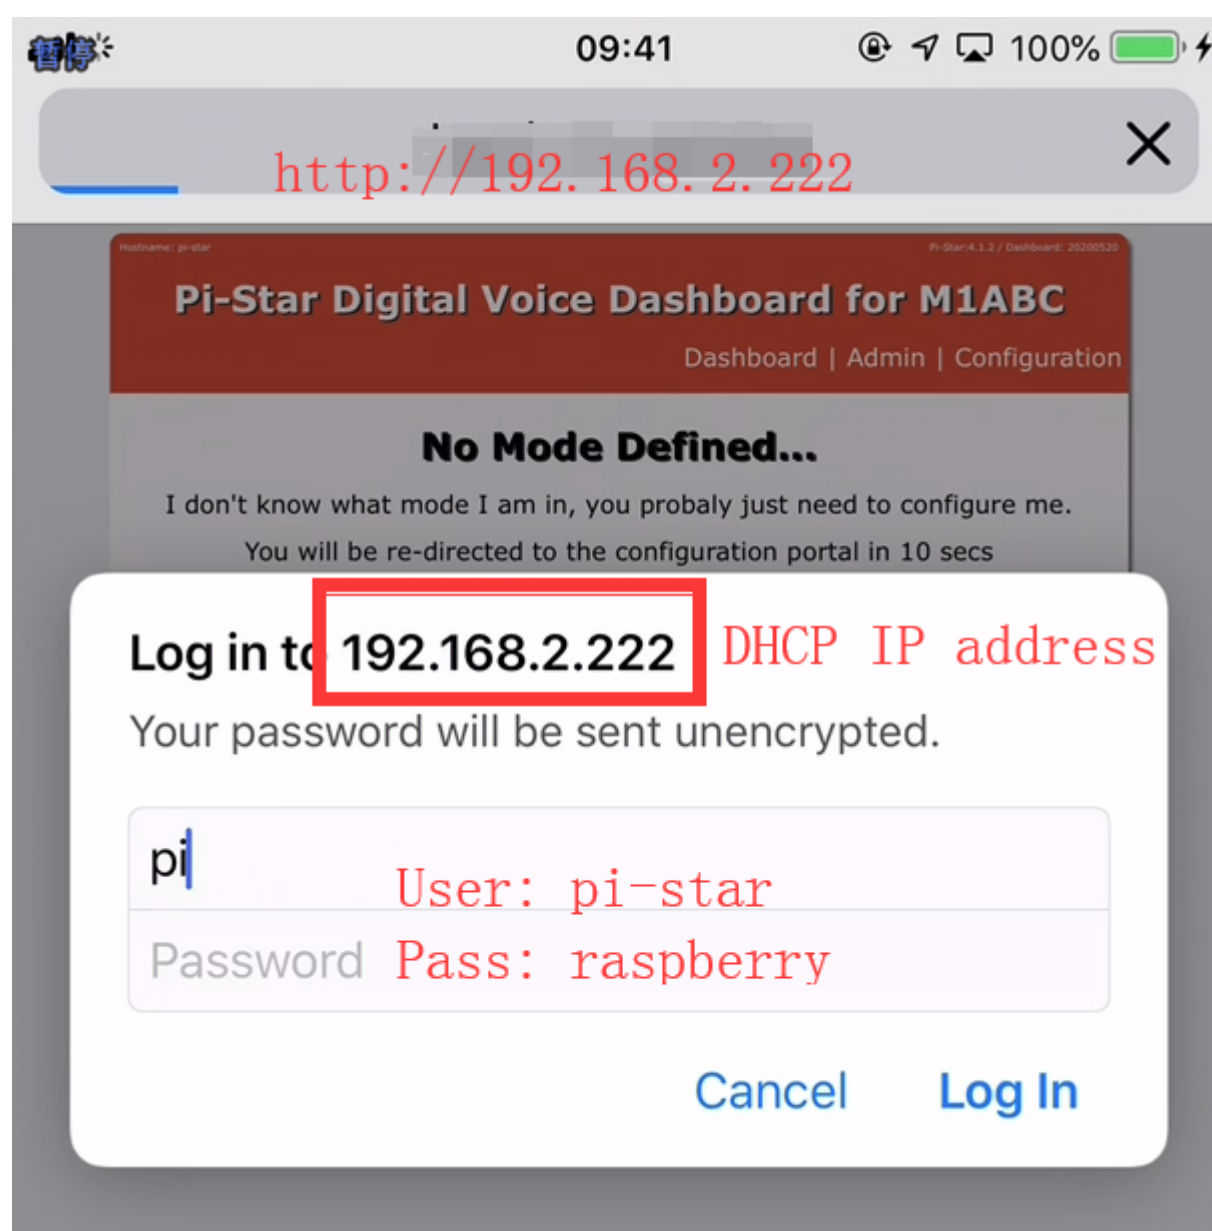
暂停 09:41 100%

http://192.168.2.222

Hostname: pi-star Pi-Star:4.1.2 / Dashboard: 20200520

Pi-Star Digital Voice Dashboard for M1ABC

Dashboard | Admin | Configuration

No Mode Defined...

I don't know what mode I am in, you probaly just need to configure me.

You will be re-directed to the configuration portal in 10 secs

Log in to 192.168.2.222 DHCP IP address

Your password will be sent unencrypted.

pi User: pi-star

Password Pass: raspberry

Cancel Log In